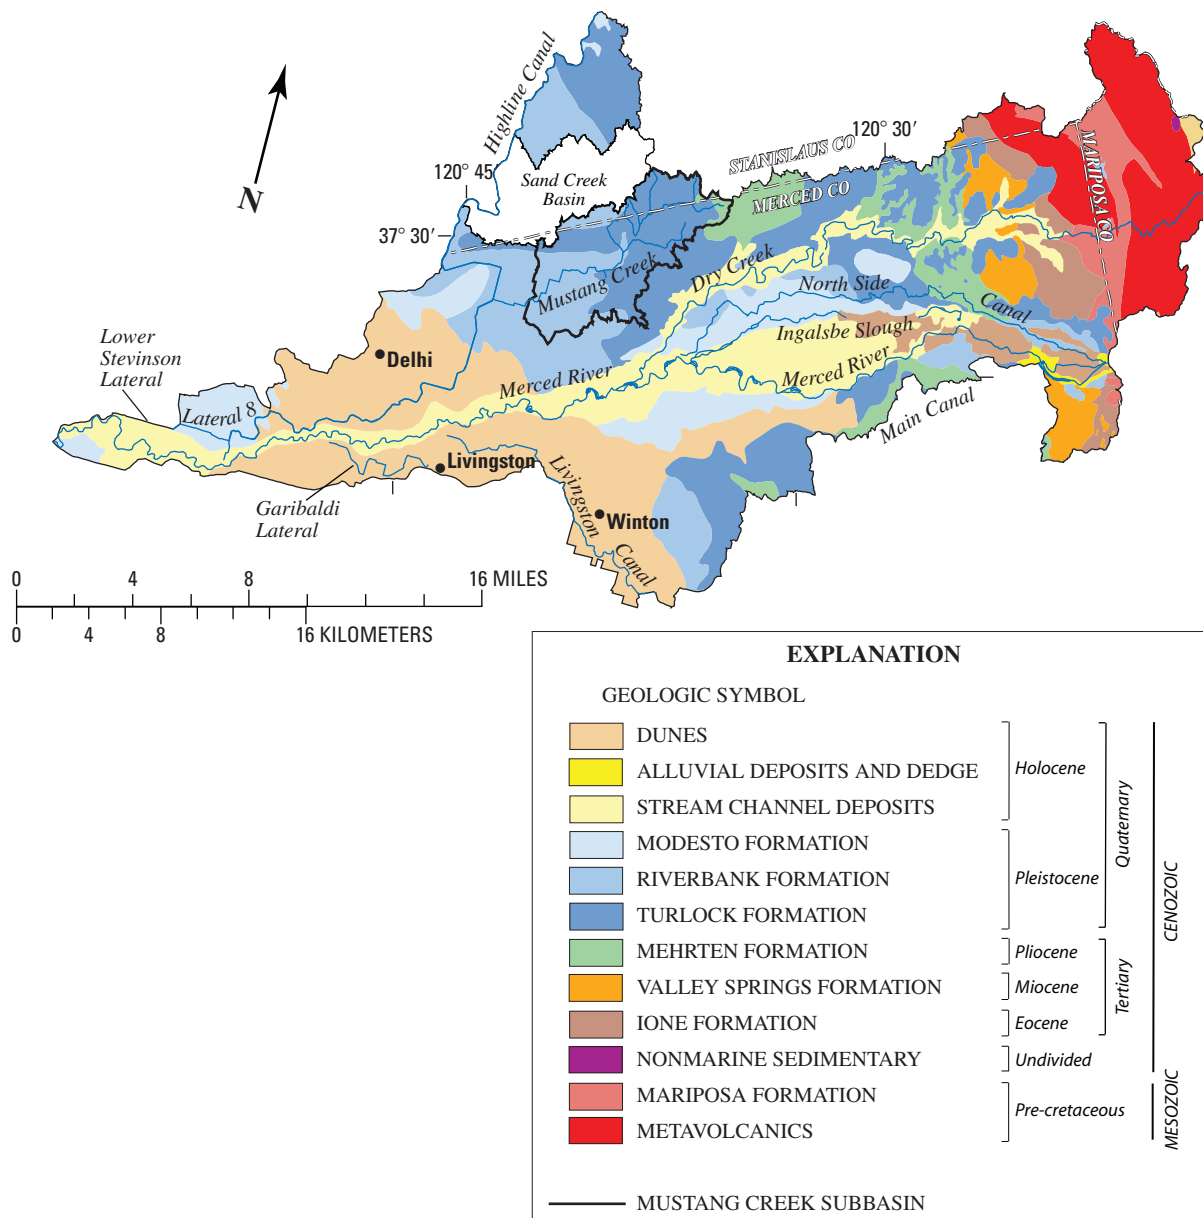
N

Highline Canal

120° 45′

37° 30′

Sand Creek Basin

STANISLAUS CO

120° 30′

MERCED CO

MARIPOSA CO

Mustang Creek

Dry Creek

North Side

Canal

Ingalsbe Slough

Merced River

Merced River

Main Canal

Lower Stevinson Lateral

Lateral 8

Delhi

Livingston

Livingston Canal

Winton

Garibaldi Lateral

0 4 8 16 MILES

0 4 8 16 KILOMETERS

EXPLANATION

GEOLOGIC SYMBOL

DUNES
ALLUVIAL DEPOSITS AND DEDGE
STREAM CHANNEL DEPOSITS
MODESTO FORMATION
RIVERBANK FORMATION
TURLOCK FORMATION
MEHRTEN FORMATION
VALLEY SPRINGS FORMATION
IONE FORMATION
NONMARINE SEDIMENTARY
MARIPOSA FORMATION
METAVOLCANICS

Holocene
Pleistocene
Pliocene
Miocene
Eocene
Undivided
Pre-cretaceous

Quaternary
Tertiary

CENOZOIC
MESOZOIC

MUSTANG CREEK SUBBASIN